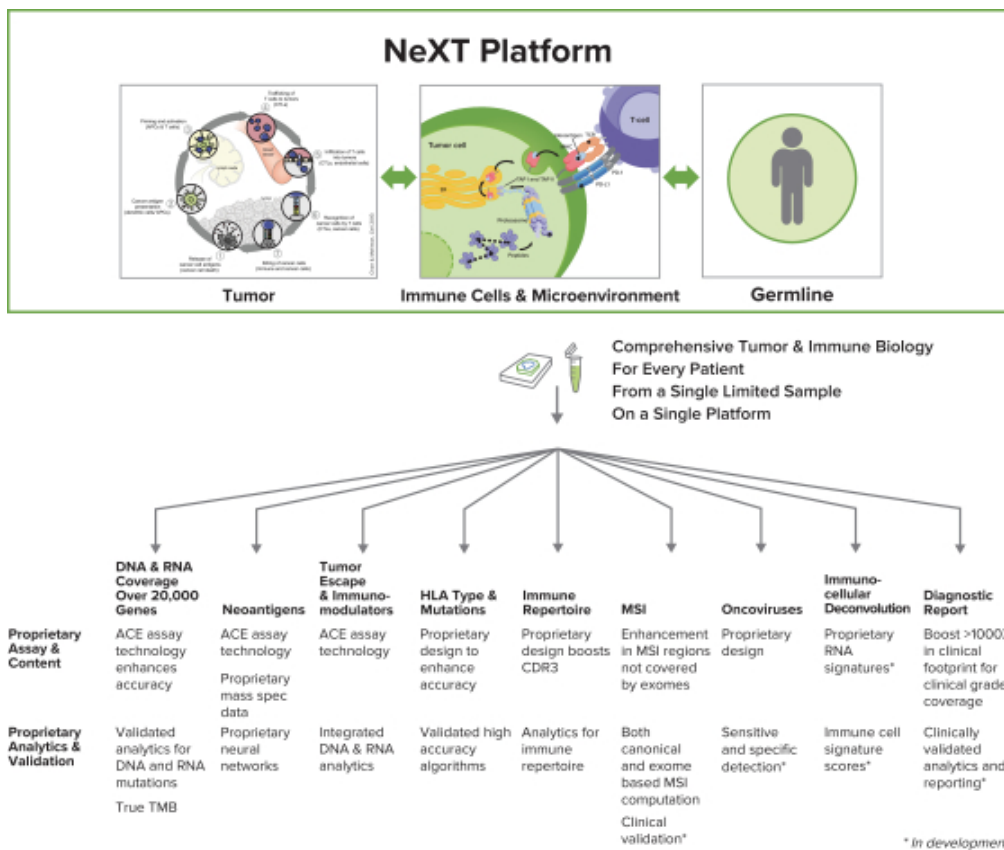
NeXT Platform

Tumor

Immune Cells & Microenvironment

Tumor cell

T cell

Germline

Comprehensive Tumor & Immune Biology
For Every Patient
From a Single Limited Sample
On a Single Platform

| | DNA & RNA Coverage Over 20,000 Genes | Neoantigens | Tumor Escape & Immunomodulators | HLA Type & Mutations | Immune Repertoire | MSI | Oncoviruses | Immunocellular Deconvolution | Diagnostic Report |
|---|---|---|---|---|---|---|---|---|---|
| Proprietary Assay & Content | ACE assay technology enhances accuracy | ACE assay technology Proprietary mass spec data | ACE assay technology | Proprietary design to enhance accuracy | Proprietary design boosts CDR3 | Enhancement in MSI regions not covered by exomes | Proprietary design | Proprietary RNA signatures* | Boost >1000X in clinical footprint for clinical grade coverage |
| Proprietary Analytics & Validation | Validated analytics for DNA and RNA mutations True TMB | Proprietary neural networks | Integrated DNA & RNA analytics | Validated high accuracy algorithms | Analytics for immune repertoire | Both canonical and exome based MSI computation Clinical validation* | Sensitive and specific detection* | Immune cell signature scores* | Clinically validated analytics and reporting* |

* In development